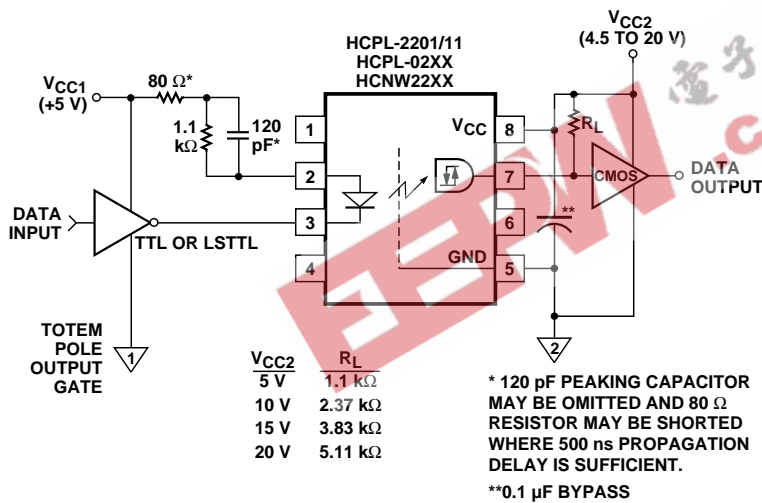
$V_{CC2}$
(4.5 TO 20 V)

HCPL-2201/11
HCPL-02XX
HCNW22XX

$V_{CC1}$
(+5 V)

80 Ω*

1.1 kΩ

120 pF*

1
2
3
4

$V_{CC}$
8
7
6
5
GND

$R_L$

CMOS

DATA OUTPUT

DATA INPUT

TTL OR LSTTL

**

TOTEM POLE OUTPUT GATE

1

2

| $V_{CC2}$ | $R_L$ |
|---|---|
| 5 V | 1.1 kΩ |
| 10 V | 2.37 kΩ |
| 15 V | 3.83 kΩ |
| 20 V | 5.11 kΩ |

* 120 pF PEAKING CAPACITOR MAY BE OMITTED AND 80 Ω RESISTOR MAY BE SHORTED WHERE 500 ns PROPAGATION DELAY IS SUFFICIENT.

**0.1 µF BYPASS